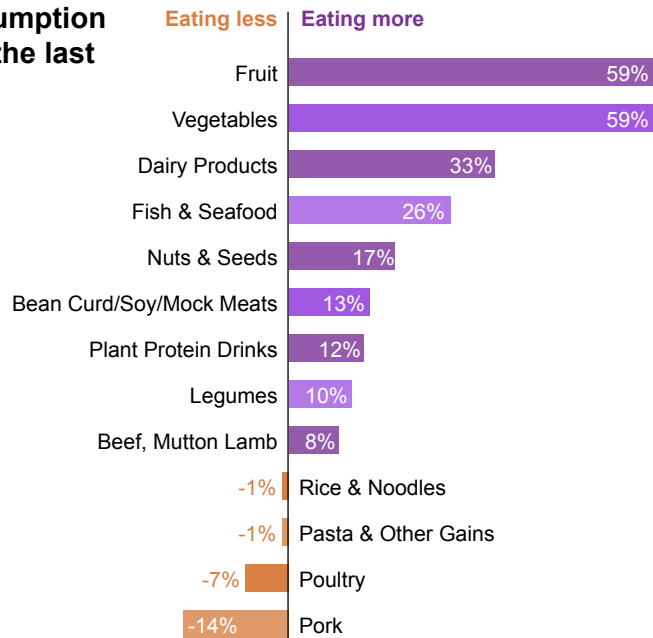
umption
the last

Eating less | Eating more

Fruit 59%
Vegetables 59%
Dairy Products 33%
Fish & Seafood 26%
Nuts & Seeds 17%
Bean Curd/Soy/Mock Meats 13%
Plant Protein Drinks 12%
Legumes 10%
Beef, Mutton Lamb 8%
-1% Rice & Noodles
-1% Pasta & Other Gains
-7% Poultry
-14% Pork